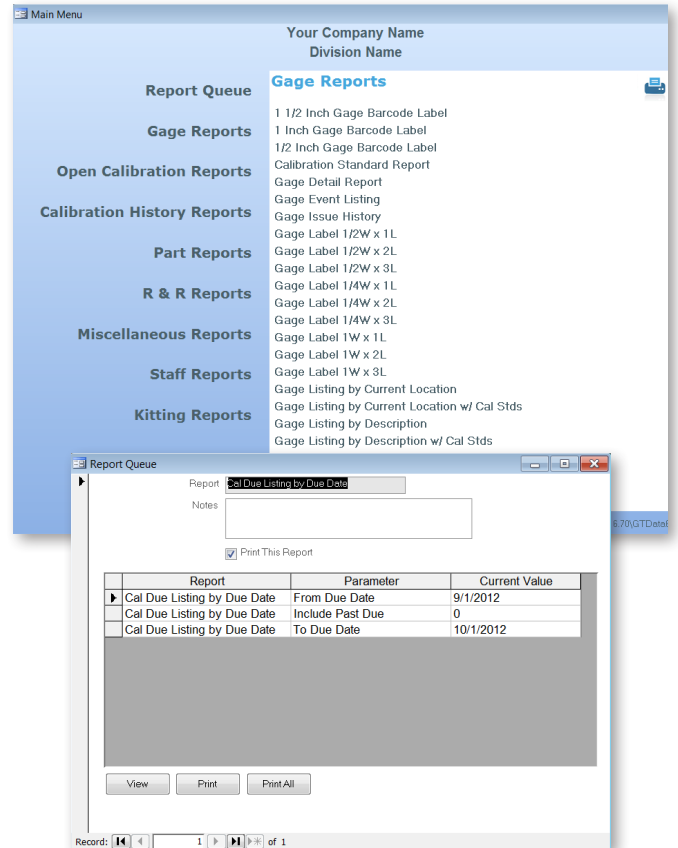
Main Menu

Your Company Name
Division Name

Report Queue
Gage Reports
Open Calibration Reports
Calibration History Reports
Part Reports
R & R Reports
Miscellaneous Reports
Staff Reports
Kitting Reports

Gage Reports

1 1/2 Inch Gage Barcode Label
1 Inch Gage Barcode Label
1/2 Inch Gage Barcode Label
Calibration Standard Report
Gage Detail Report
Gage Event Listing
Gage Issue History
Gage Label 1/2W x 1L
Gage Label 1/2W x 2L
Gage Label 1/2W x 3L
Gage Label 1/4W x 1L
Gage Label 1/4W x 2L
Gage Label 1/4W x 3L
Gage Label 1W x 1L
Gage Label 1W x 2L
Gage Label 1W x 3L
Gage Listing by Current Location
Gage Listing by Current Location w/ Cal Stds
Gage Listing by Description
Gage Listing by Description w/ Cal Stds

6.70\GTData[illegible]

Report Queue

Report Cal Due Listing by Due Date
Notes

Print This Report

| Report | Parameter | Current Value |
|---|---|---|
| Cal Due Listing by Due Date | From Due Date | 9/1/2012 |
| Cal Due Listing by Due Date | Include Past Due | 0 |
| Cal Due Listing by Due Date | To Due Date | 10/1/2012 |

View Print Print All

Record: 1 of 1